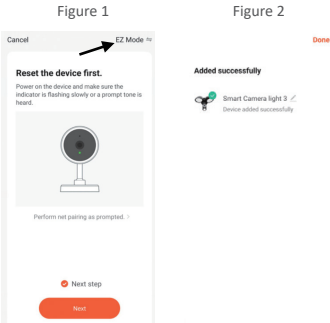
Figure 1

Cancel

EZ Mode ⇆

Reset the device first.

Power on the device and make sure the indicator is flashing slowly or a prompt tone is heard.

Perform net pairing as prompted. >

Next step

Next

Figure 2

Done

Added successfully

Smart Camera light 3

Device added successfully